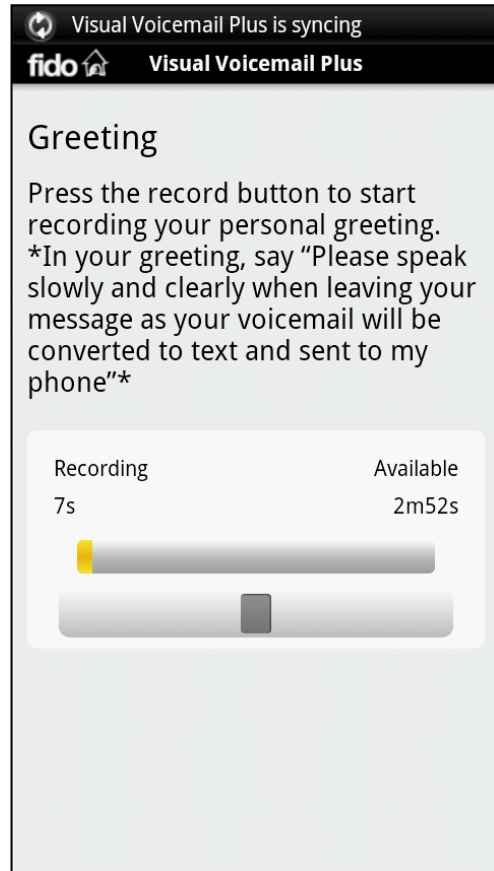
Visual Voicemail Plus is syncing

fido Visual Voicemail Plus

Greeting

Press the record button to start recording your personal greeting. *In your greeting, say “Please speak slowly and clearly when leaving your message as your voicemail will be converted to text and sent to my phone”*

Recording
7s

Available
2m52s